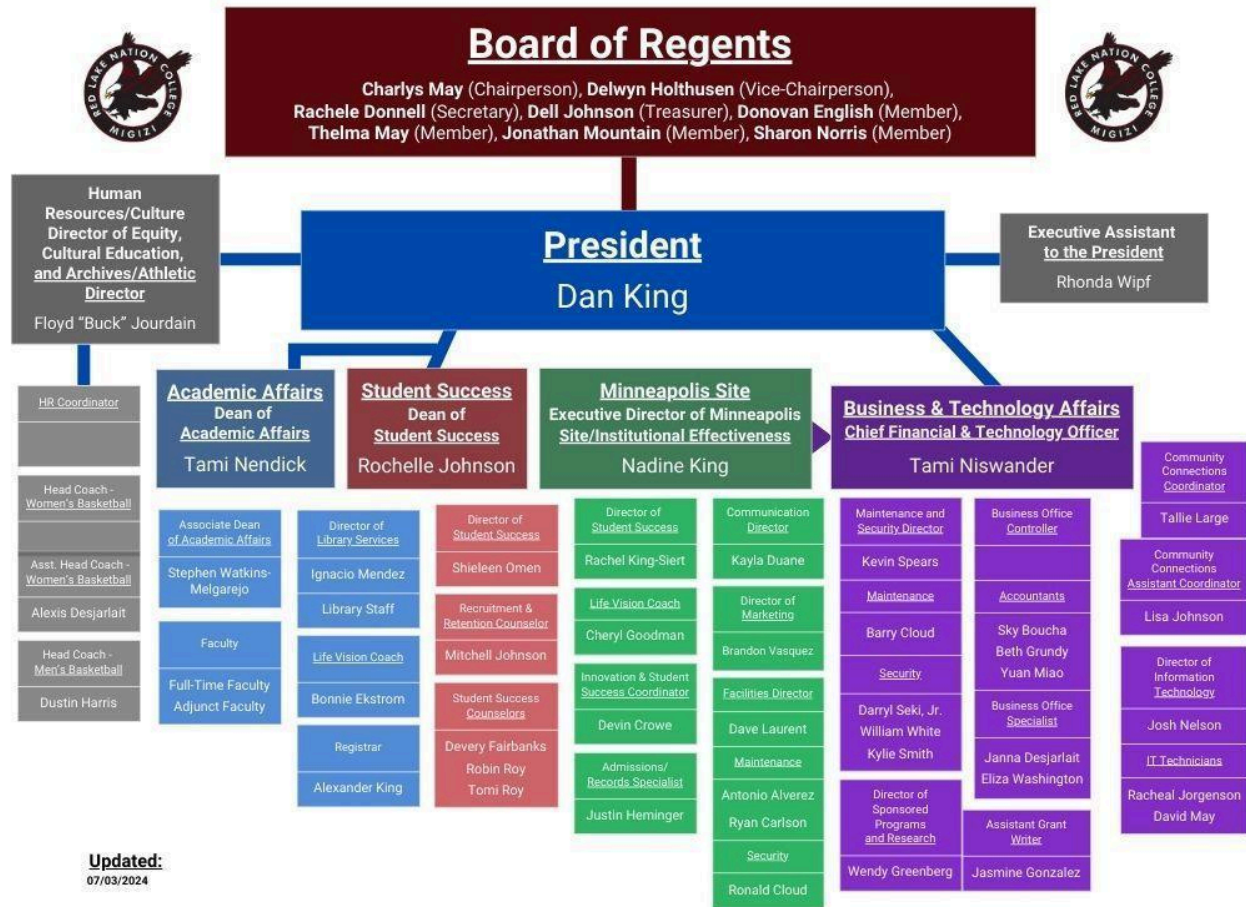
RED LAKE NATION COLLEGE MIGIZI

Board of Regents
Charlys May (Chairperson), Delwyn Holthusen (Vice-Chairperson), Rachele Donnell (Secretary), Dell Johnson (Treasurer), Donovan English (Member), Thelma May (Member), Jonathan Mountain (Member), Sharon Norris (Member)

RED LAKE NATION COLLEGE MIGIZI

Human Resources/Culture Director of Equity, Cultural Education, and Archives/Athletic Director
Floyd "Buck" Jourdain

President
Dan King

Executive Assistant to the President
Rhonda Wipf

HR Coordinator

Head Coach - Women's Basketball

Asst. Head Coach - Women's Basketball
Alexis Desjarlait

Head Coach - Men's Basketball
Dustin Harris

Academic Affairs
Dean of Academic Affairs
Tami Nendick

Associate Dean of Academic Affairs
Stephen Watkins-Melgarejo

Faculty
Full-Time Faculty
Adjunct Faculty

Director of Library Services
Ignacio Mendez
Library Staff

Life Vision Coach
Bonnie Ekstrom

Registrar
Alexander King

Student Success
Dean of Student Success
Rochelle Johnson

Director of Student Success
Shieleen Omen

Recruitment & Retention Counselor
Mitchell Johnson

Student Success Counselors
Devery Fairbanks
Robin Roy
Tomi Roy

Minneapolis Site
Executive Director of Minneapolis Site/Institutional Effectiveness
Nadine King

Director of Student Success
Rachel King-Siert

Life Vision Coach
Cheryl Goodman

Innovation & Student Success Coordinator
Devin Crowe

Admissions/ Records Specialist
Justin Heminger

Communication Director
Kayla Duane

Director of Marketing
Brandon Vasquez

Facilities Director
Dave Laurent

Maintenance
Antonio Alverez
Ryan Carlson

Security
Ronald Cloud

Business & Technology Affairs
Chief Financial & Technology Officer
Tami Niswander

Maintenance and Security Director
Kevin Spears

Maintenance
Barry Cloud

Security
Darryl Seki, Jr.
William White
Kylie Smith

Director of Sponsored Programs and Research
Wendy Greenberg

Business Office Controller

Accountants
Sky Boucha
Beth Grundy
Yuan Miao

Business Office Specialist
Janna Desjarlait
Eliza Washington

Assistant Grant Writer
Jasmine Gonzalez

Community Connections Coordinator
Tallie Large

Community Connections Assistant Coordinator
Lisa Johnson

Director of Information Technology
Josh Nelson

IT Technicians
Racheal Jorgenson
David May

Updated:
07/03/2024